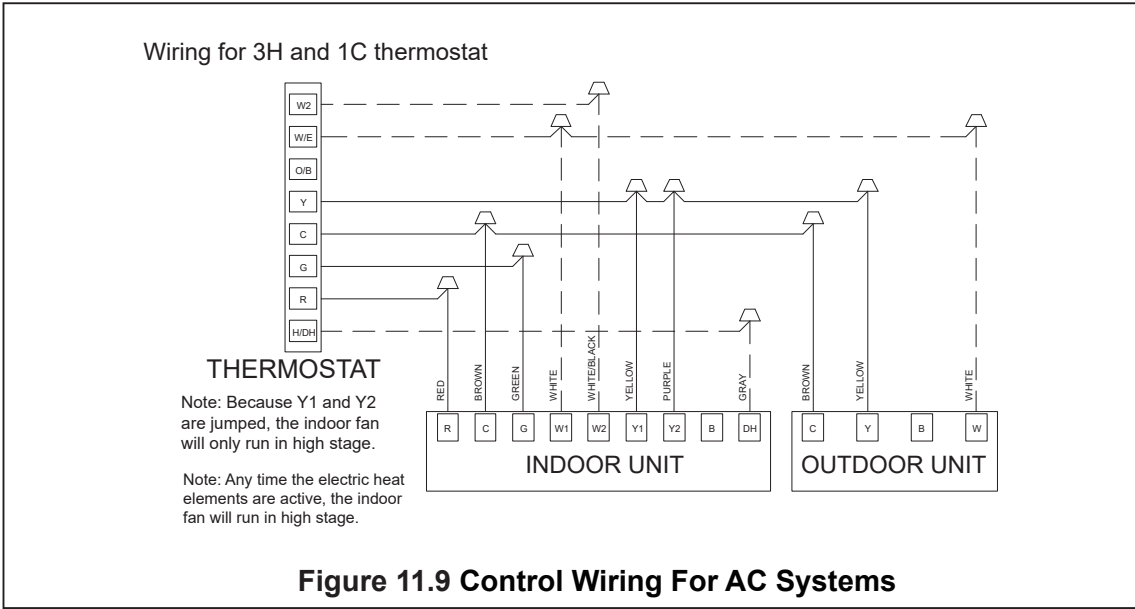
Wiring for 3H and 1C thermostat

W2
W/E
O/B
Y
C
G
R
H/DH

THERMOSTAT

Note: Because Y1 and Y2 are jumped, the indoor fan will only run in high stage.

Note: Any time the electric heat elements are active, the indoor fan will run in high stage.

RED
BROWN
GREEN
WHITE
WHITE/BLACK
YELLOW
PURPLE
GRAY

R C G W1 W2 Y1 Y2 B DH

INDOOR UNIT

BROWN
YELLOW
WHITE

C Y B W

OUTDOOR UNIT

Figure 11.9 Control Wiring For AC Systems